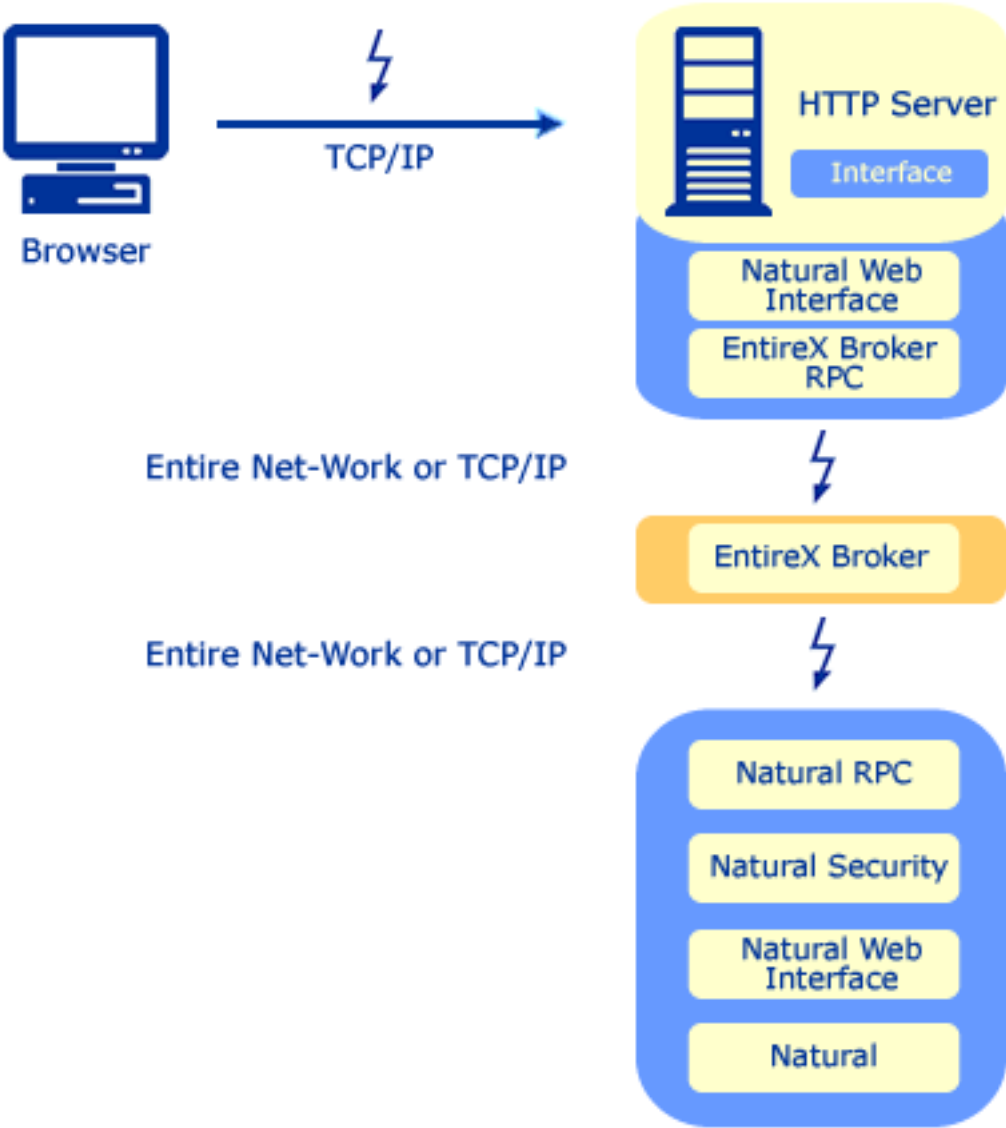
Browser

TCP/IP

HTTP Server

Interface

Natural Web Interface

EntireX Broker RPC

Entire Net-Work or TCP/IP

EntireX Broker

Entire Net-Work or TCP/IP

Natural RPC

Natural Security

Natural Web Interface

Natural